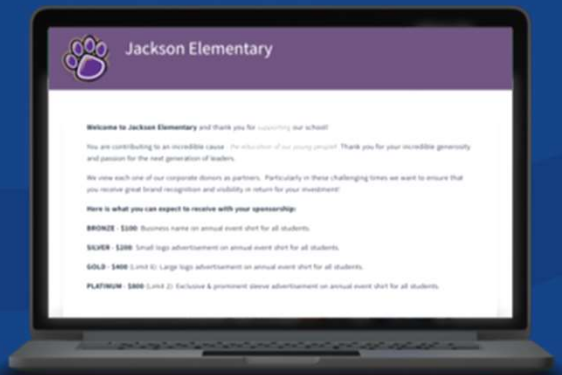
Jackson Elementary

Welcome to Jackson Elementary and thank you for supporting our school!

You are contributing to an incredible cause - the education of our young people! Thank you for your incredible generosity and passion for the next generation of leaders.

We view each one of our corporate donors as partners. Particularly in these challenging times we want to ensure that you receive great brand recognition and visibility in return for your investment!

Here is what you can expect to receive with your sponsorship:

BRONZE - $100: Business name on annual event shirt for all students.

SILVER - $200: Small logo advertisement on annual event shirt for all students.

GOLD - $400 (Limit 6): Large logo advertisement on annual event shirt for all students.

PLATINUM - $800 (Limit 2): Exclusive & prominent sleeve advertisement on annual event shirt for all students.